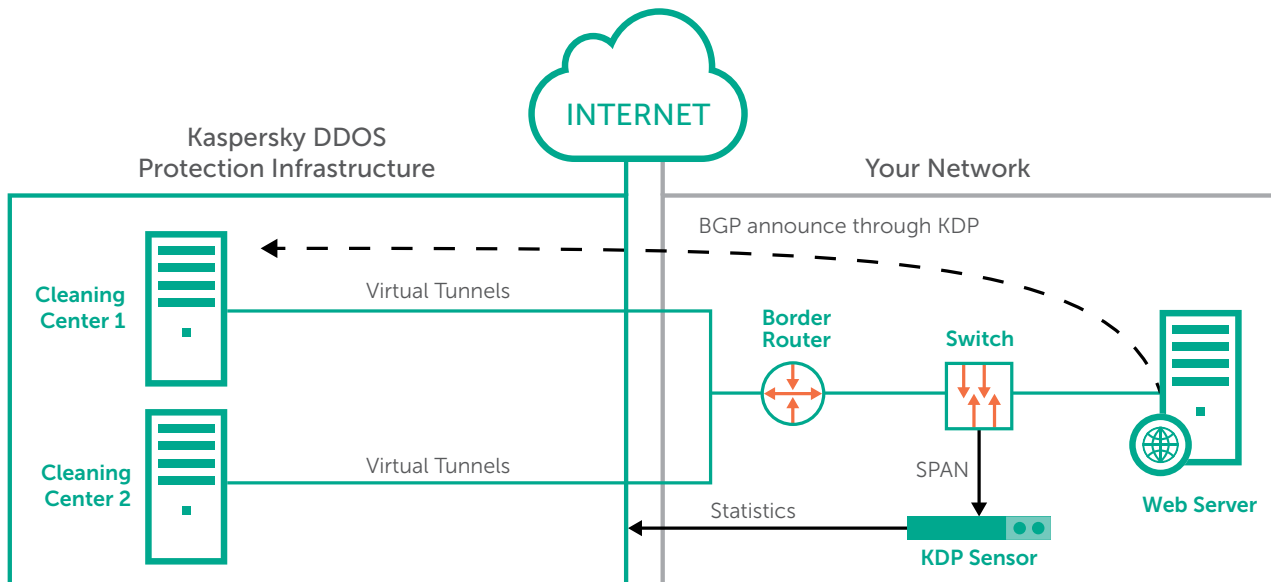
INTERNET

Kaspersky DDOS Protection Infrastructure

Your Network

BGP announce through KDP

Cleaning Center 1

Virtual Tunnels

Border Router

Switch

Cleaning Center 2

Virtual Tunnels

SPAN

Statistics

Web Server

KDP Sensor